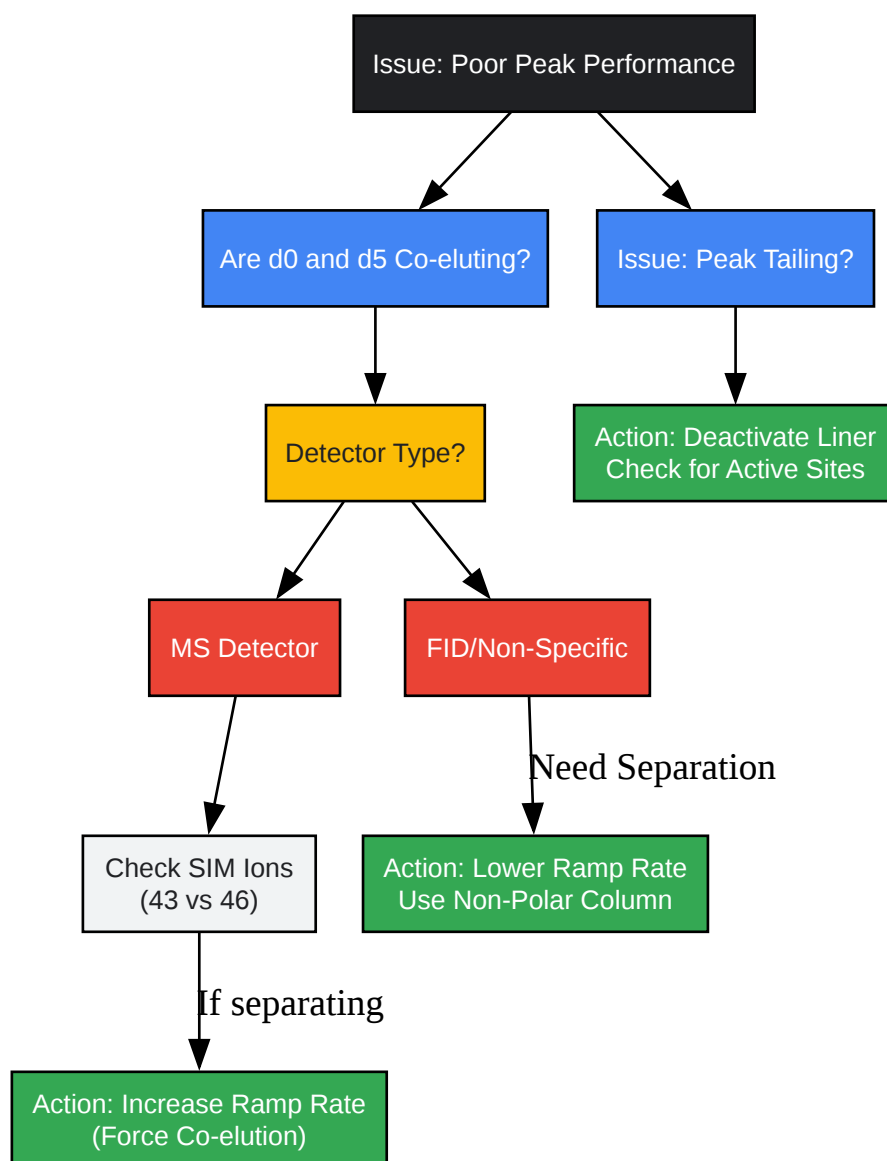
Issue: Poor Peak Performance

Are d0 and d5 Co-eluting?

Issue: Peak Tailing?

Detector Type?

Action: Deactivate Liner
Check for Active Sites

MS Detector

FID/Non-Specific

Need Separation

Check SIM Ions
(43 vs 46)

Action: Lower Ramp Rate
Use Non-Polar Column

If separating

Action: Increase Ramp Rate
(Force Co-elution)